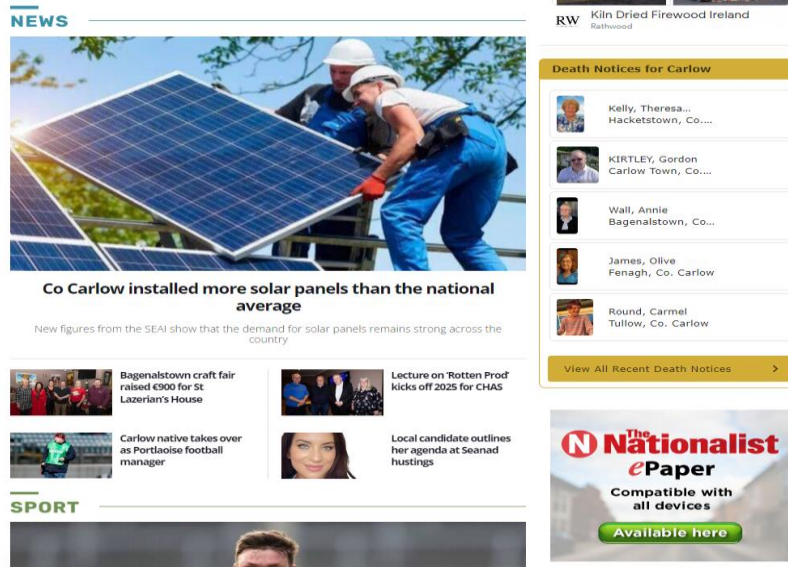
NEWS

Co Carlow installed more solar panels than the national average

New figures from the SEAI show that the demand for solar panels remains strong across the country

Bagenalstown craft fair raised €900 for St Lazerian's House

Lecture on 'Rotten Prod' kicks off 2025 for CHAS

Carlow native takes over as Portlaoise football manager

Local candidate outlines her agenda at Seanad hustings

SPORT

RW Kiln Dried Firewood Ireland
Rathwood

Death Notices for Carlow

Kelly, Theresa...
Hacketstown, Co....

KIRTLEY, Gordon
Carlow Town, Co....

Wall, Annie
Bagenalstown, Co...

James, Olive
Fenagh, Co. Carlow

Round, Carmel
Tullow, Co. Carlow

View All Recent Death Notices

N The Nationalist
ePaper
Compatible with all devices
Available here